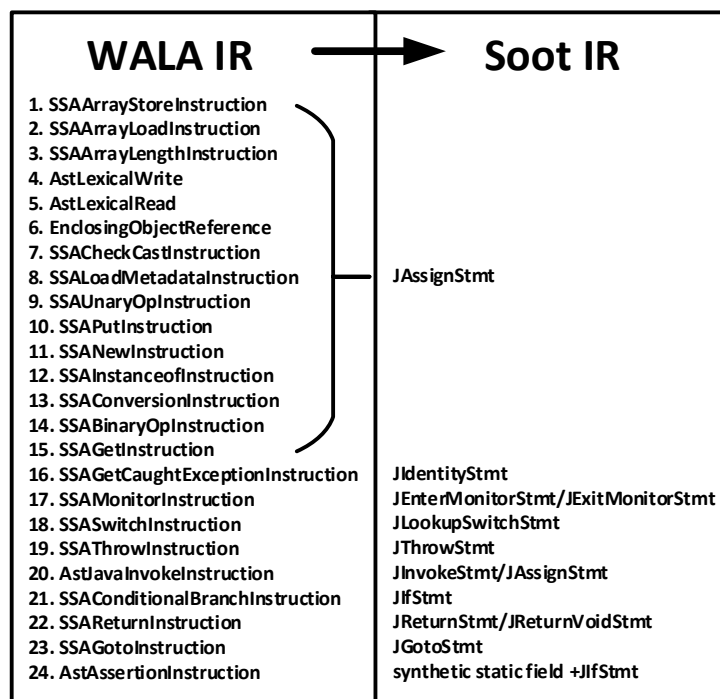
| WALA IR | Soot IR |
|---|---|
| 1. SSAArrayStoreInstruction<br>2. SSAArrayLoadInstruction<br>3. SSAArrayLengthInstruction<br>4. AstLexicalWrite<br>5. AstLexicalRead<br>6. EnclosingObjectReference<br>7. SSACheckCastInstruction<br>8. SSALoadMetadataInstruction<br>9. SSAUnaryOpInstruction<br>10. SSAPutInstruction<br>11. SSANewInstruction<br>12. SSAInstanceofInstruction<br>13. SSAConversionInstruction<br>14. SSABinaryOpInstruction<br>15. SSAGetInstruction | JAssignStmt |
| 16. SSAGetCaughtExceptionInstruction | JIdentityStmt |
| 17. SSAMonitorInstruction | JEnterMonitorStmt/JExitMonitorStmt |
| 18. SSASwitchInstruction | JLookupSwitchStmt |
| 19. SSAThrowInstruction | JThrowStmt |
| 20. AstJavaInvokeInstruction | JInvokeStmt/JAssignStmt |
| 21. SSAConditionalBranchInstruction | JIfStmt |
| 22. SSAReturnInstruction | JReturnStmt/JReturnVoidStmt |
| 23. SSAGotoInstruction | JGotoStmt |
| 24. AstAssertionInstruction | synthetic static field +JIfStmt |